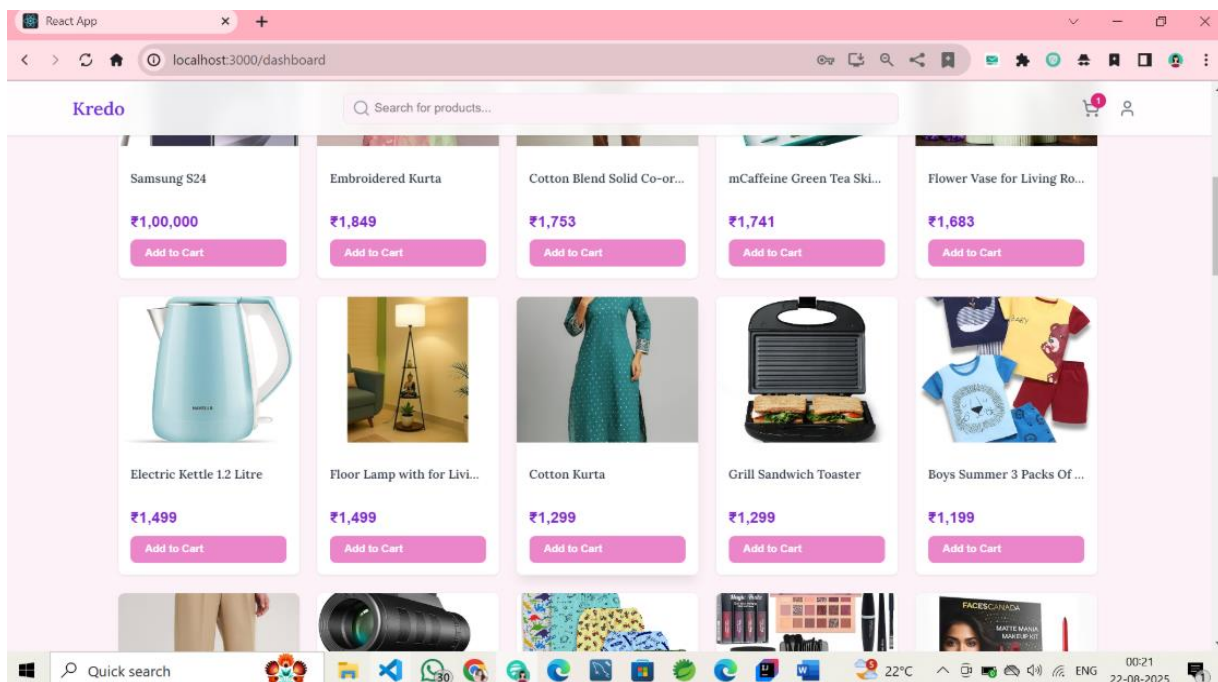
React App ×

localhost:3000/dashboard

Kredo

Search for products...

1

Samsung S24
₹1,00,000
Add to Cart

Embroidered Kurta
₹1,849
Add to Cart

Cotton Blend Solid Co-or...
₹1,753
Add to Cart

mCaffeine Green Tea Ski...
₹1,741
Add to Cart

Flower Vase for Living Ro...
₹1,683
Add to Cart

Electric Kettle 1.2 Litre
₹1,499
Add to Cart

Floor Lamp with for Livi...
₹1,499
Add to Cart

Cotton Kurta
₹1,299
Add to Cart

Grill Sandwich Toaster
₹1,299
Add to Cart

Boys Summer 3 Packs Of ...
₹1,199
Add to Cart

FACESCANADA
MATTE MANIA MAKEUP KIT

Quick search

30

22°C ENG 00:21 22-08-2025